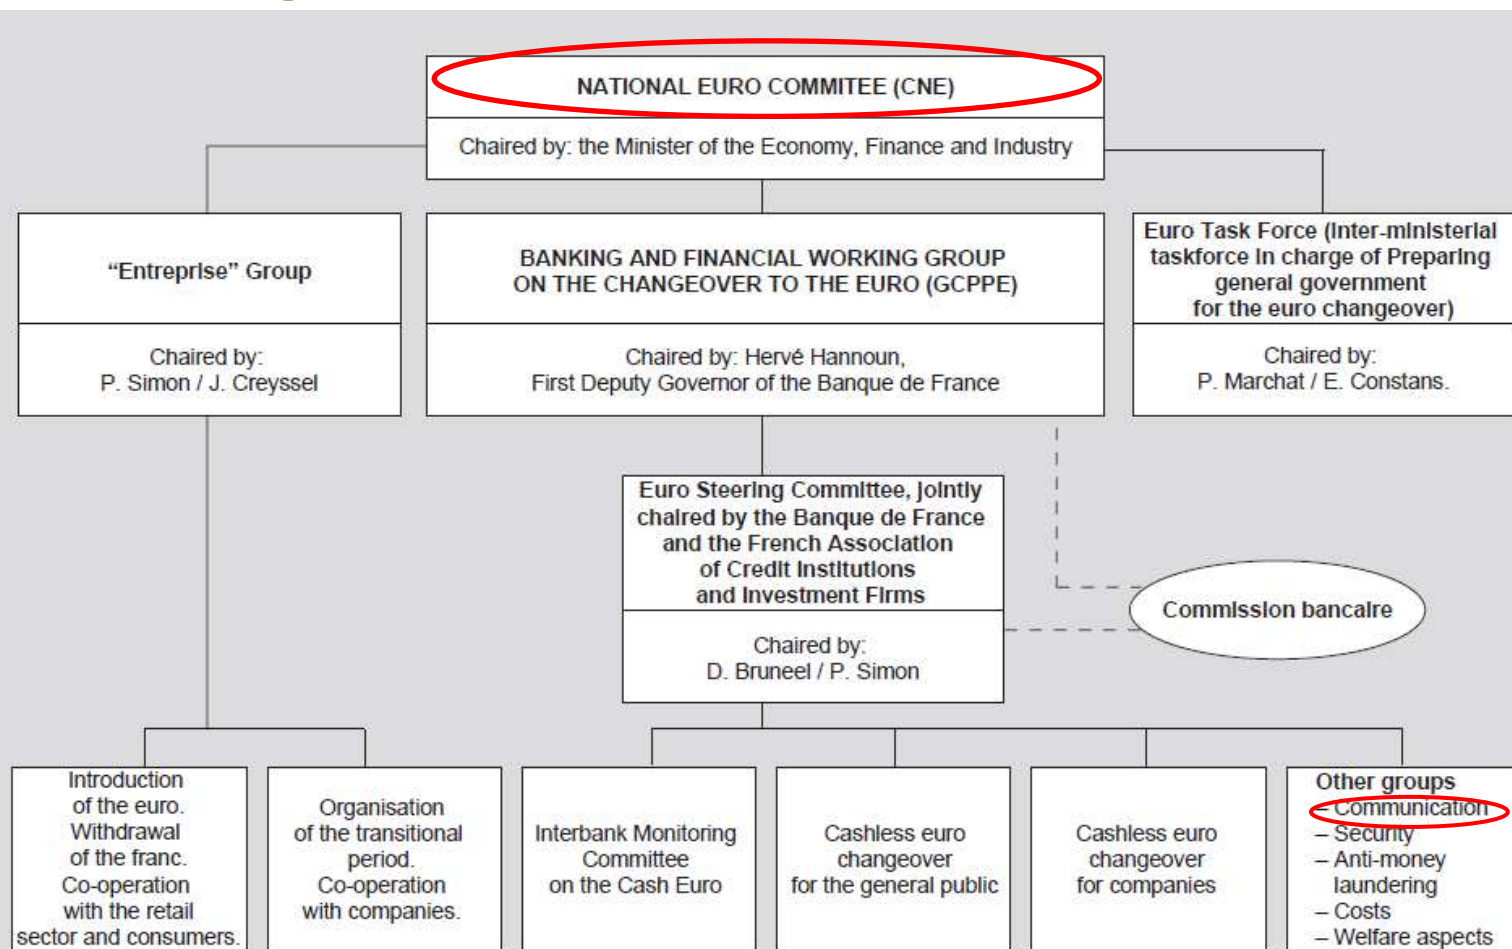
NATIONAL EURO COMMITEE (CNE)

Chaired by: the Minister of the Economy, Finance and Industry

"Entreprise" Group

Chaired by: P. Simon / J. Creyssel

BANKING AND FINANCIAL WORKING GROUP ON THE CHANGEOVER TO THE EURO (GCPPE)

Chaired by: Hervé Hannoun, First Deputy Governor of the Banque de France

Euro Task Force (Inter-ministerial taskforce in charge of Preparing general government for the euro changeover)

Chaired by: P. Marchat / E. Constans.

Euro Steering Committee, jointly chaired by the Banque de France and the French Association of Credit Institutions and Investment Firms

Chaired by: D. Bruneel / P. Simon

Commission bancaire

Introduction of the euro. Withdrawal of the franc. Co-operation with the retail sector and consumers.

Organisation of the transitional period. Co-operation with companies.

Interbank Monitoring Committee on the Cash Euro

Cashless euro changeover for the general public

Cashless euro changeover for companies

Other groups
– Communication
– Security
– Anti-money laundering
– Costs
– Welfare aspects